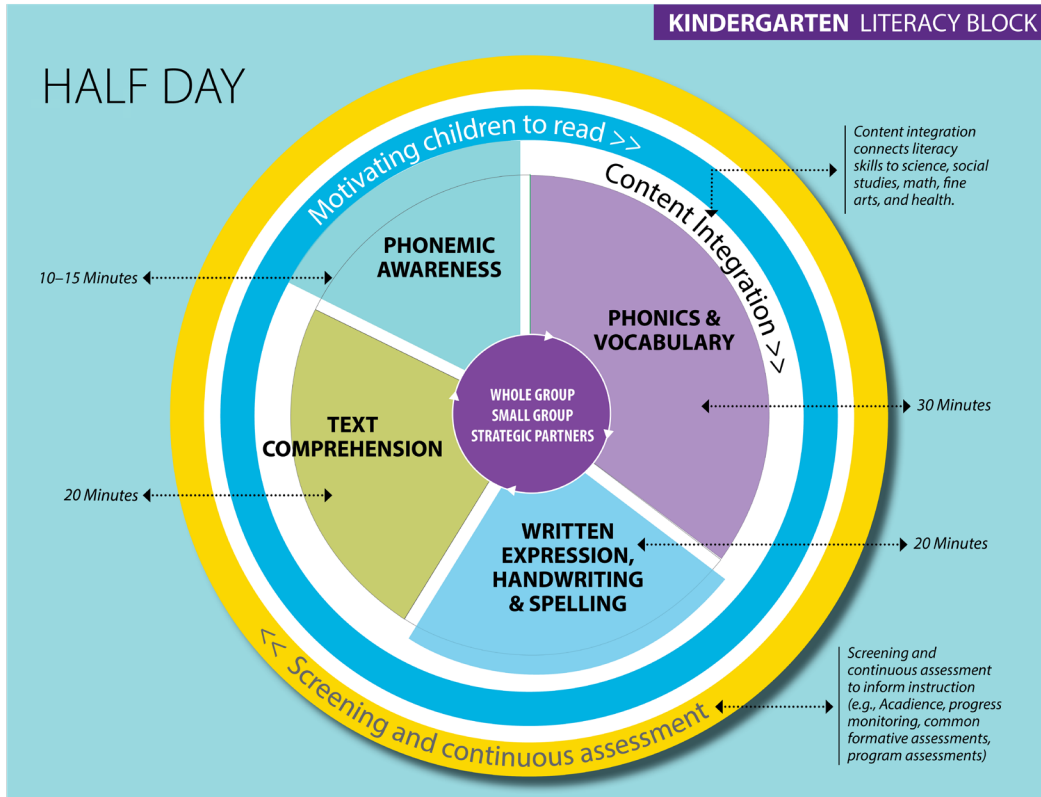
KINDERGARTEN LITERACY BLOCK

HALF DAY

Motivating children to read >>

Content Integration >>

Content integration connects literacy skills to science, social studies, math, fine arts, and health.

10–15 Minutes

PHONEMIC AWARENESS

PHONICS & VOCABULARY

30 Minutes

TEXT COMPREHENSION

WHOLE GROUP
SMALL GROUP
STRATEGIC PARTNERS

20 Minutes

WRITTEN EXPRESSION, HANDWRITING & SPELLING

20 Minutes

<< Screening and continuous assessment

Screening and continuous assessment to inform instruction (e.g., Acadience, progress monitoring, common formative assessments, program assessments)